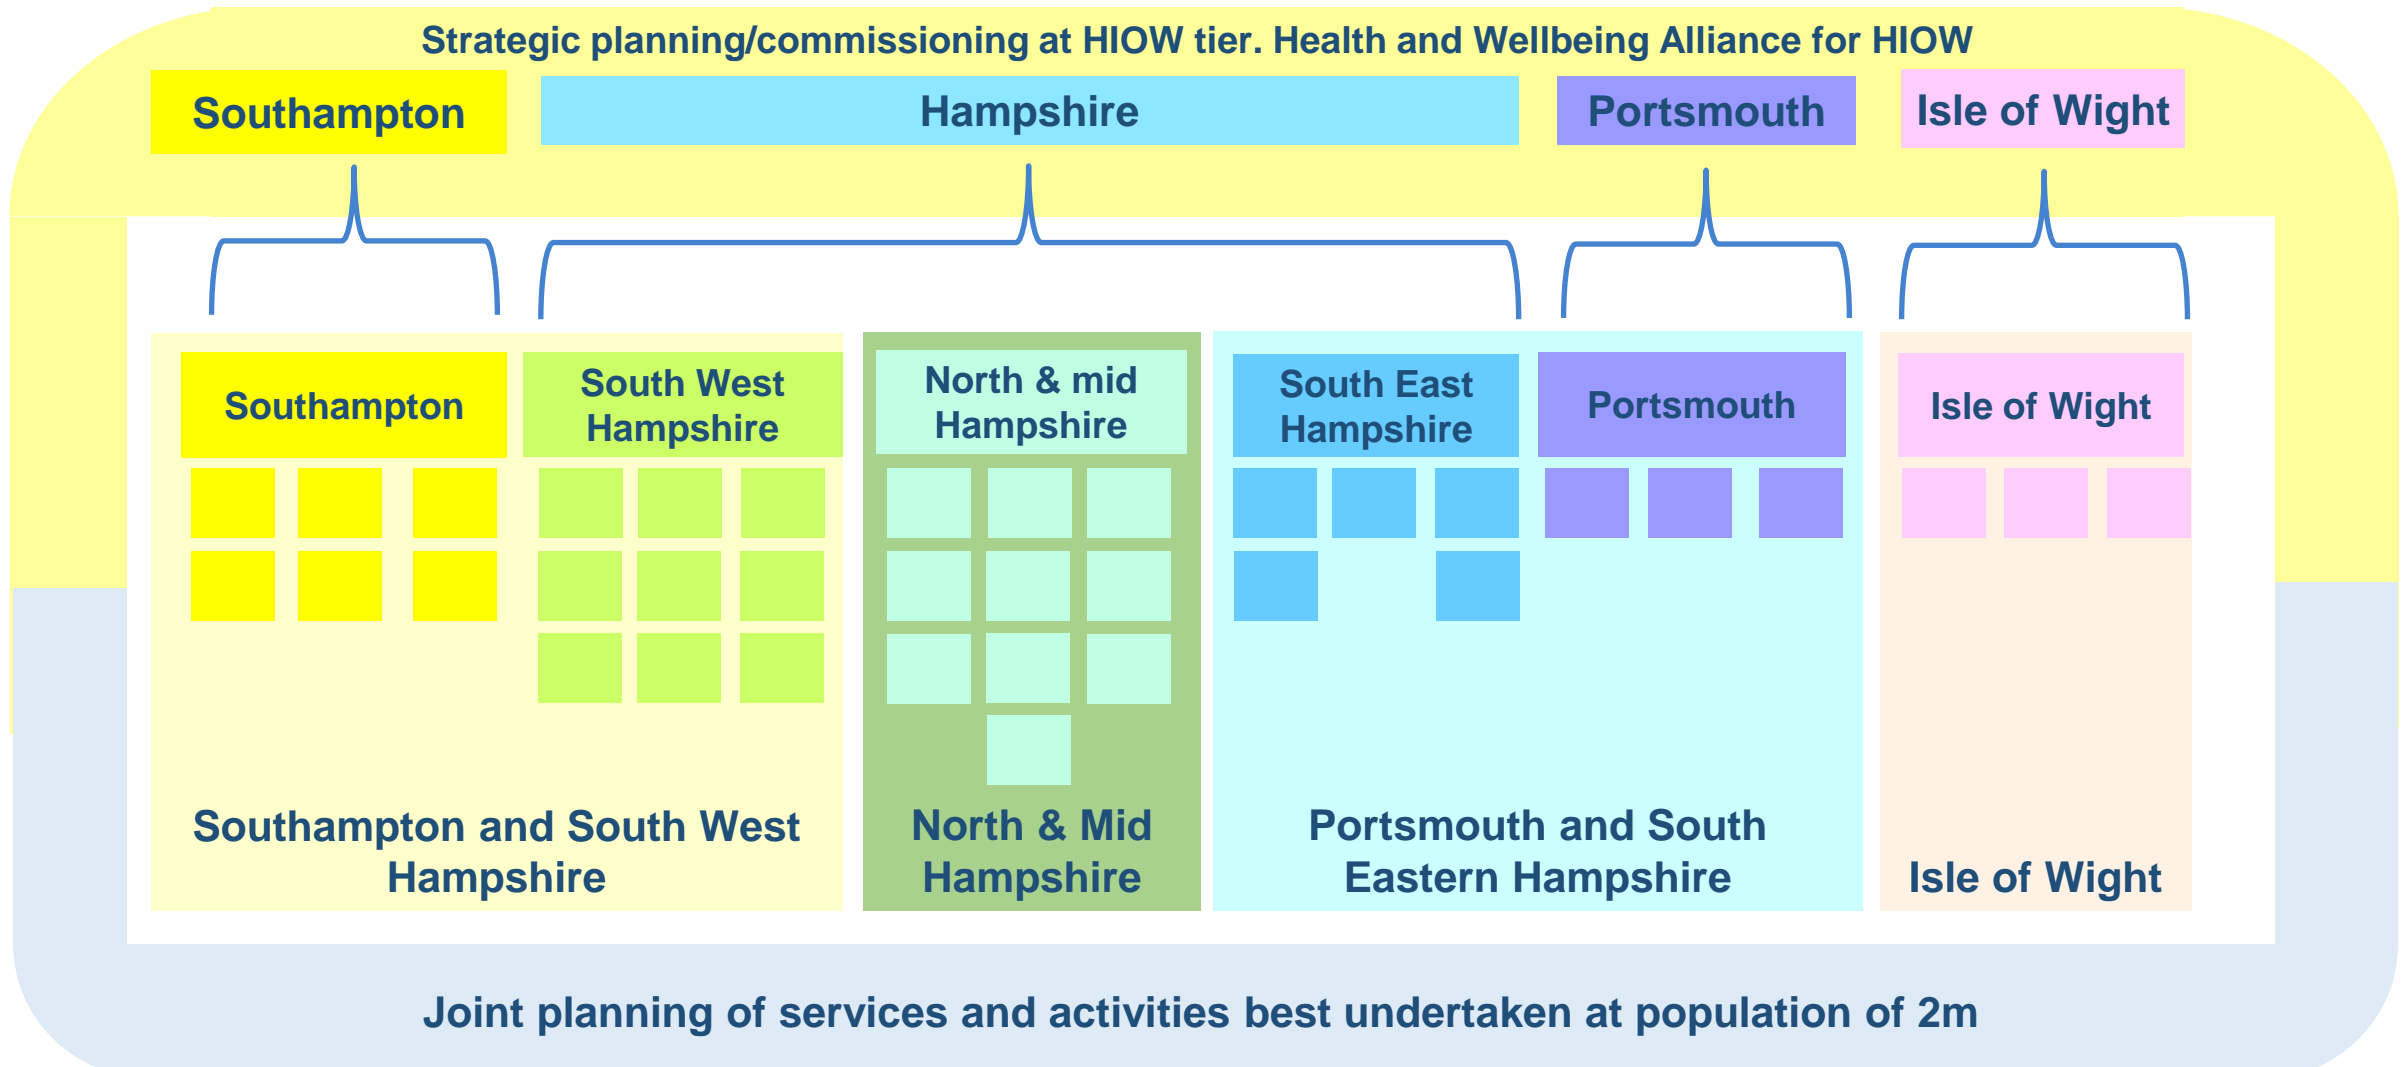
Strategic planning/commissioning at HIOW tier. Health and Wellbeing Alliance for HIOW

Southampton

Hampshire

Portsmouth

Isle of Wight

Southampton

South West Hampshire

North & mid Hampshire

South East Hampshire

Portsmouth

Isle of Wight

Southampton and South West Hampshire

North & Mid Hampshire

Portsmouth and South Eastern Hampshire

Isle of Wight

Joint planning of services and activities best undertaken at population of 2m